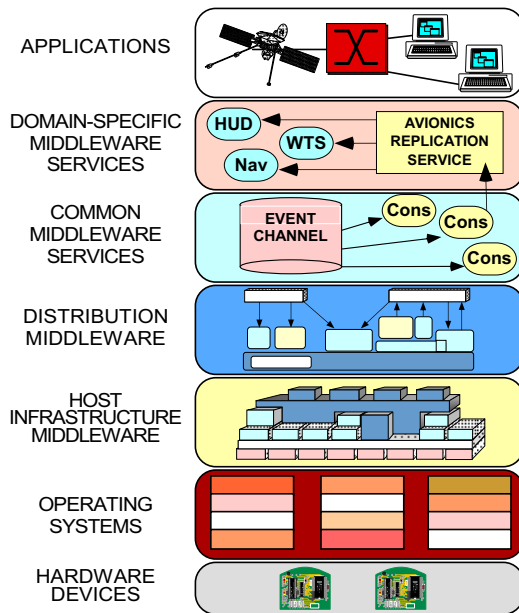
APPLICATIONS

DOMAIN-SPECIFIC MIDDLEWARE SERVICES

HUD

WTS

Nav

AVIONICS REPLICATION SERVICE

COMMON MIDDLEWARE SERVICES

EVENT CHANNEL

Cons

Cons

Cons

DISTRIBUTION MIDDLEWARE

HOST INFRASTRUCTURE MIDDLEWARE

OPERATING SYSTEMS

HARDWARE DEVICES